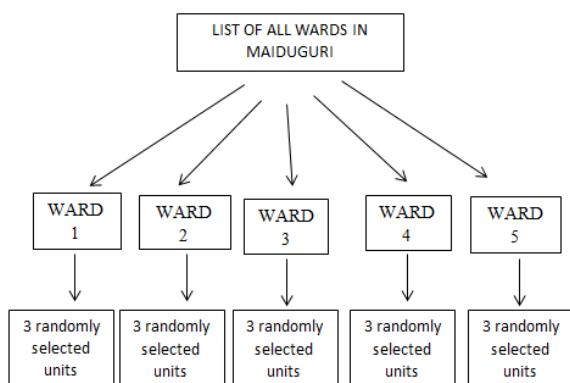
LIST OF ALL WARDS IN MAIDUGURI

WARD 1

WARD 2

WARD 3

WARD 4

WARD 5

3 randomly selected units

3 randomly selected units

3 randomly selected units

3 randomly selected units

3 randomly selected units